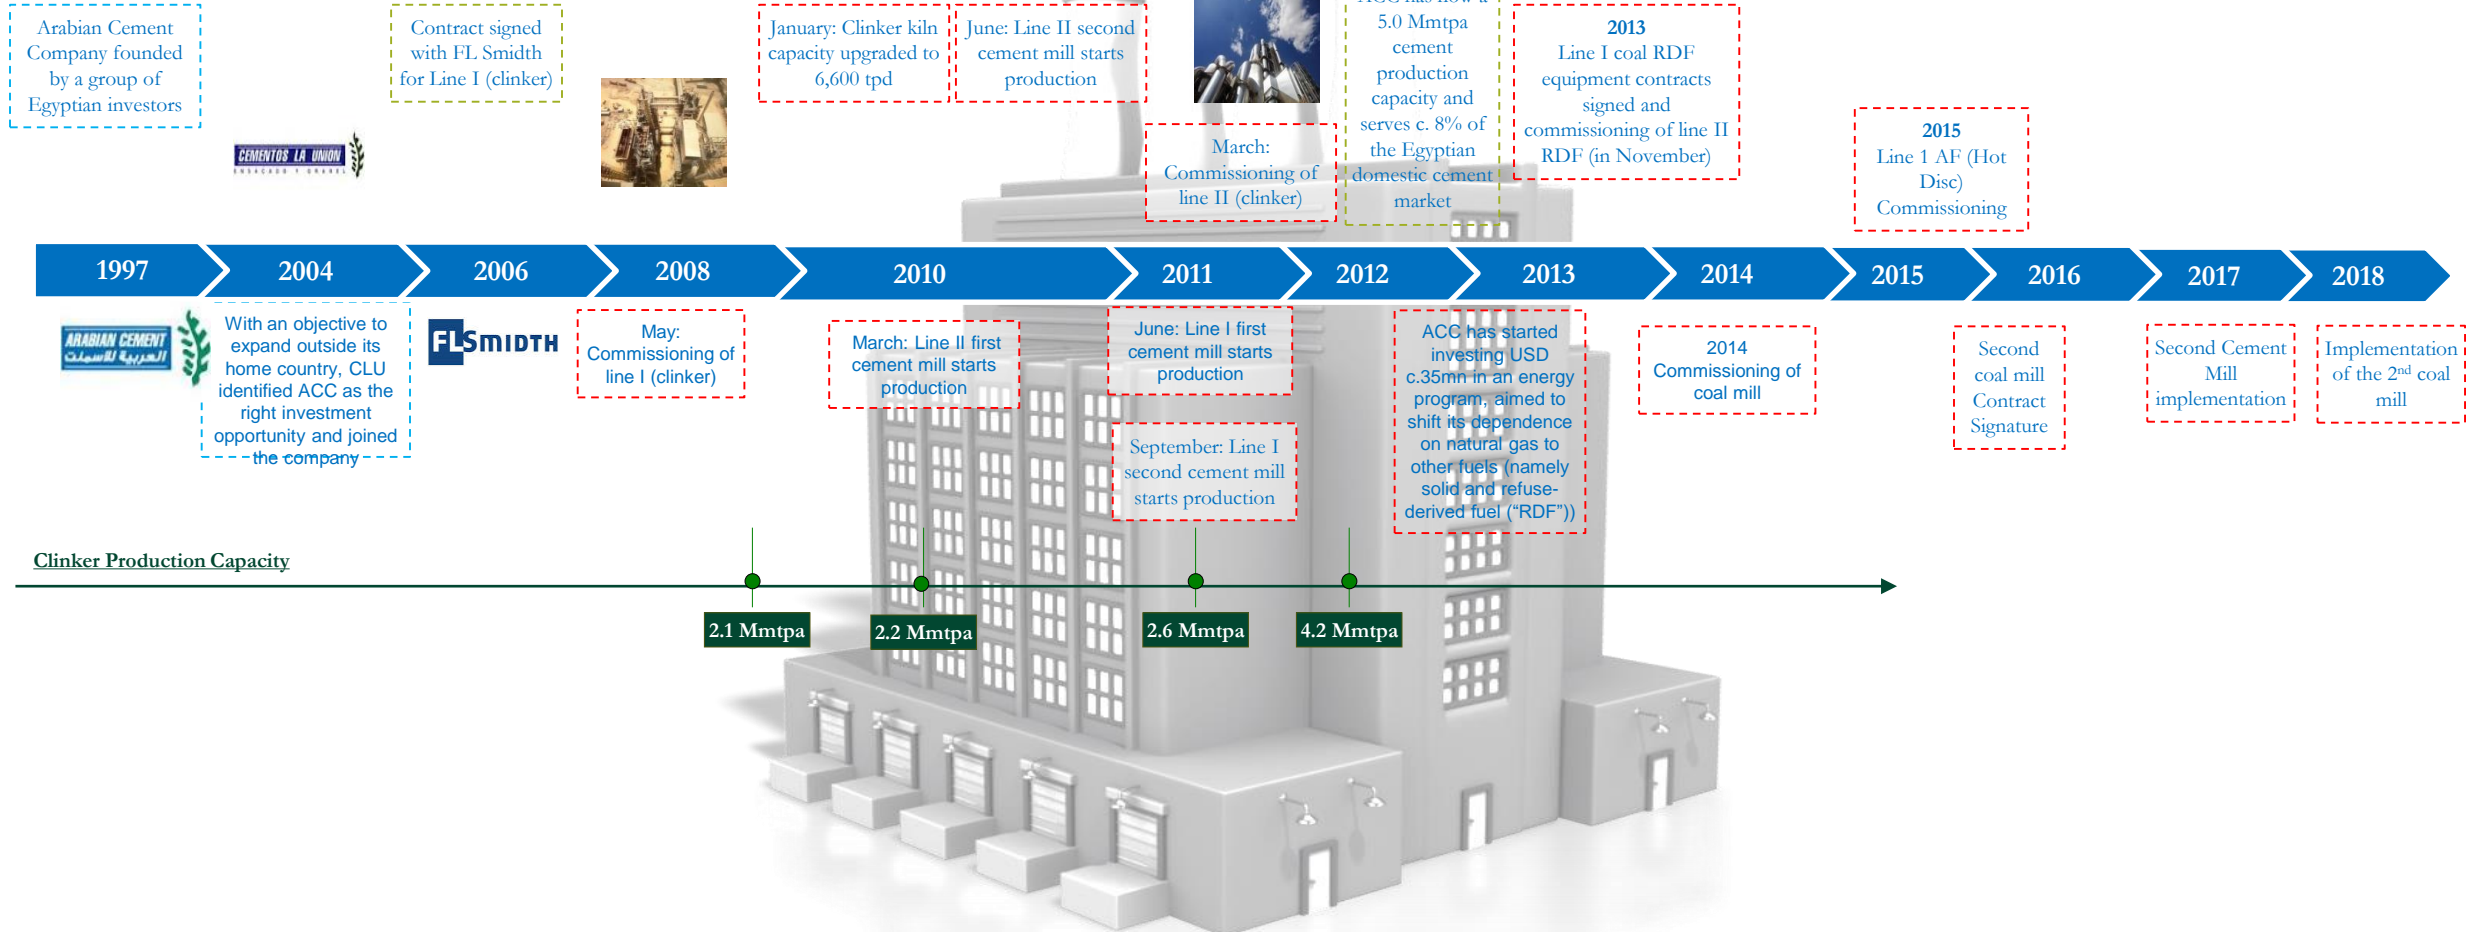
Arabian Cement Company founded by a group of Egyptian investors

CEMENTOS LA UNION

Contract signed with FL Smidth for Line I (clinker)

January: Clinker kiln capacity upgraded to 6,600 tpd

June: Line II second cement mill starts production

March: Commissioning of line II (clinker)

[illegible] 5.0 Mmtpa cement production capacity and serves c. 8% of the Egyptian domestic cement market

2013
Line I coal RDF equipment contracts signed and commissioning of line II RDF (in November)

2015
Line 1 AF (Hot Disc) Commissioning

1997 | 2004 | 2006 | 2008 | 2010 | 2011 | 2012 | 2013 | 2014 | 2015 | 2016 | 2017 | 2018

ARABIAN CEMENT
العربية للأسمنت

With an objective to expand outside its home country, CLU identified ACC as the right investment opportunity and joined the company

FLSMIDTH

May: Commissioning of line I (clinker)

March: Line II first cement mill starts production

June: Line I first cement mill starts production

September: Line I second cement mill starts production

ACC has started investing USD c.35mn in an energy program, aimed to shift its dependence on natural gas to other fuels (namely solid and refuse-derived fuel (“RDF”))

2014
Commissioning of coal mill

Second coal mill Contract Signature

Second Cement Mill implementation

Implementation of the 2$^{nd}$ coal mill

Clinker Production Capacity

2.1 Mmtpa

2.2 Mmtpa

2.6 Mmtpa

4.2 Mmtpa